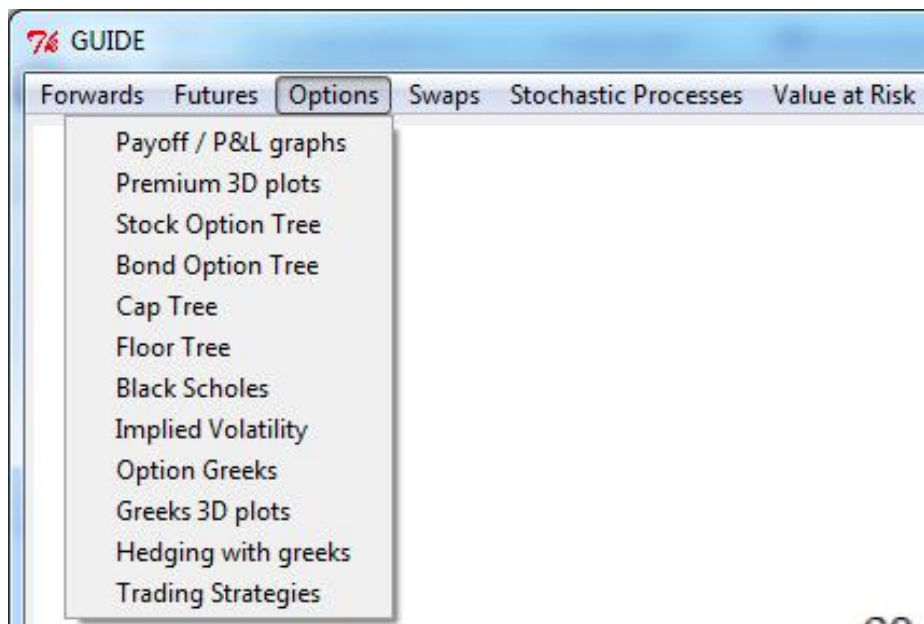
7k GUIDE

Forwards Futures Options Swaps Stochastic Processes Value at Risk

Payoff / P&L graphs
Premium 3D plots
Stock Option Tree
Bond Option Tree
Cap Tree
Floor Tree
Black Scholes
Implied Volatility
Option Greeks
Greeks 3D plots
Hedging with greeks
Trading Strategies